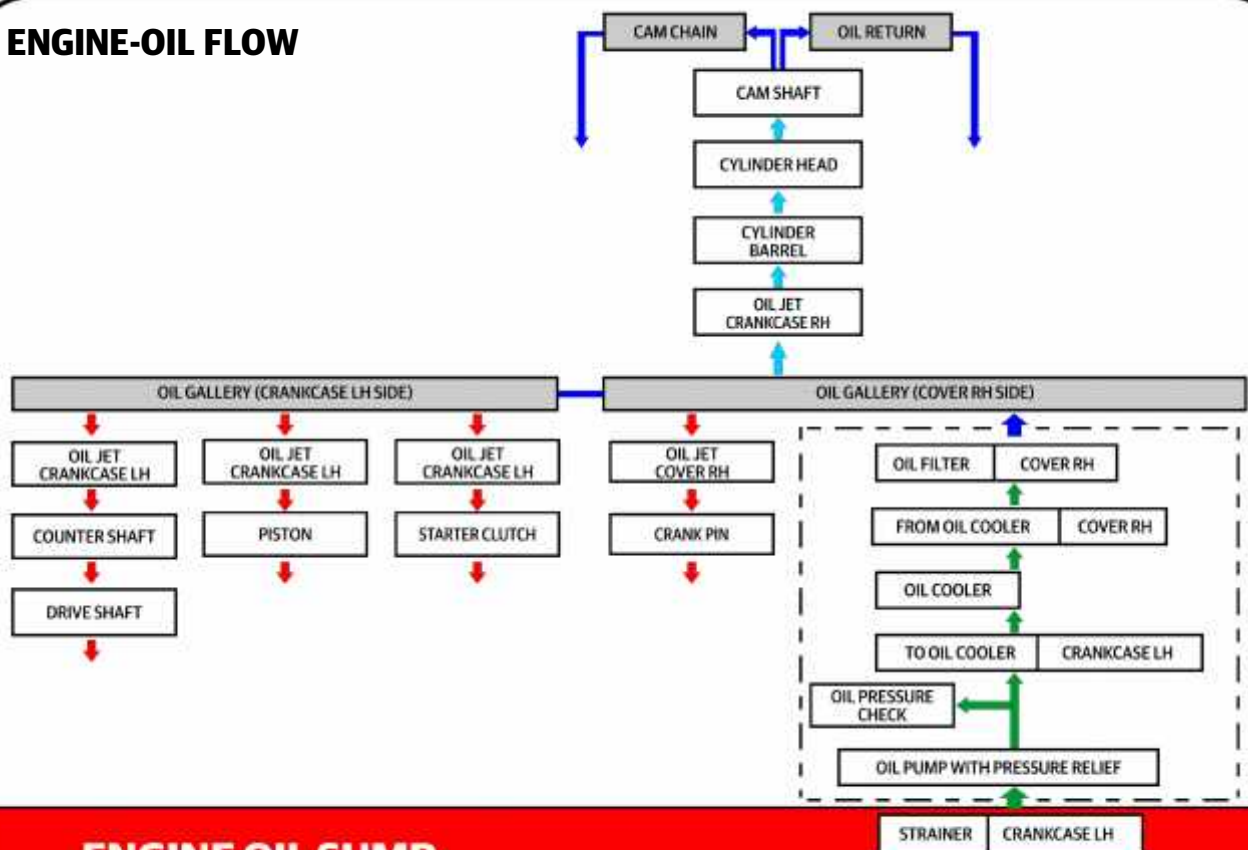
ENGINE-OIL FLOW

CAM CHAIN

OIL RETURN

CAM SHAFT

CYLINDER HEAD

CYLINDER BARREL

OIL JET CRANKCASE RH

OIL GALLERY (CRANKCASE LH SIDE)

OIL GALLERY (COVER RH SIDE)

OIL JET CRANKCASE LH

COUNTER SHAFT

DRIVE SHAFT

OIL JET CRANKCASE LH

PISTON

OIL JET CRANKCASE LH

STARTER CLUTCH

OIL JET COVER RH

CRANK PIN

| OIL FILTER | COVER RH |
|---|---|

| FROM OIL COOLER | COVER RH |
|---|---|

OIL COOLER

| TO OIL COOLER | CRANKCASE LH |
|---|---|

OIL PRESSURE CHECK

OIL PUMP WITH PRESSURE RELIEF

| STRAINER | CRANKCASE LH |
|---|---|

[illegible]